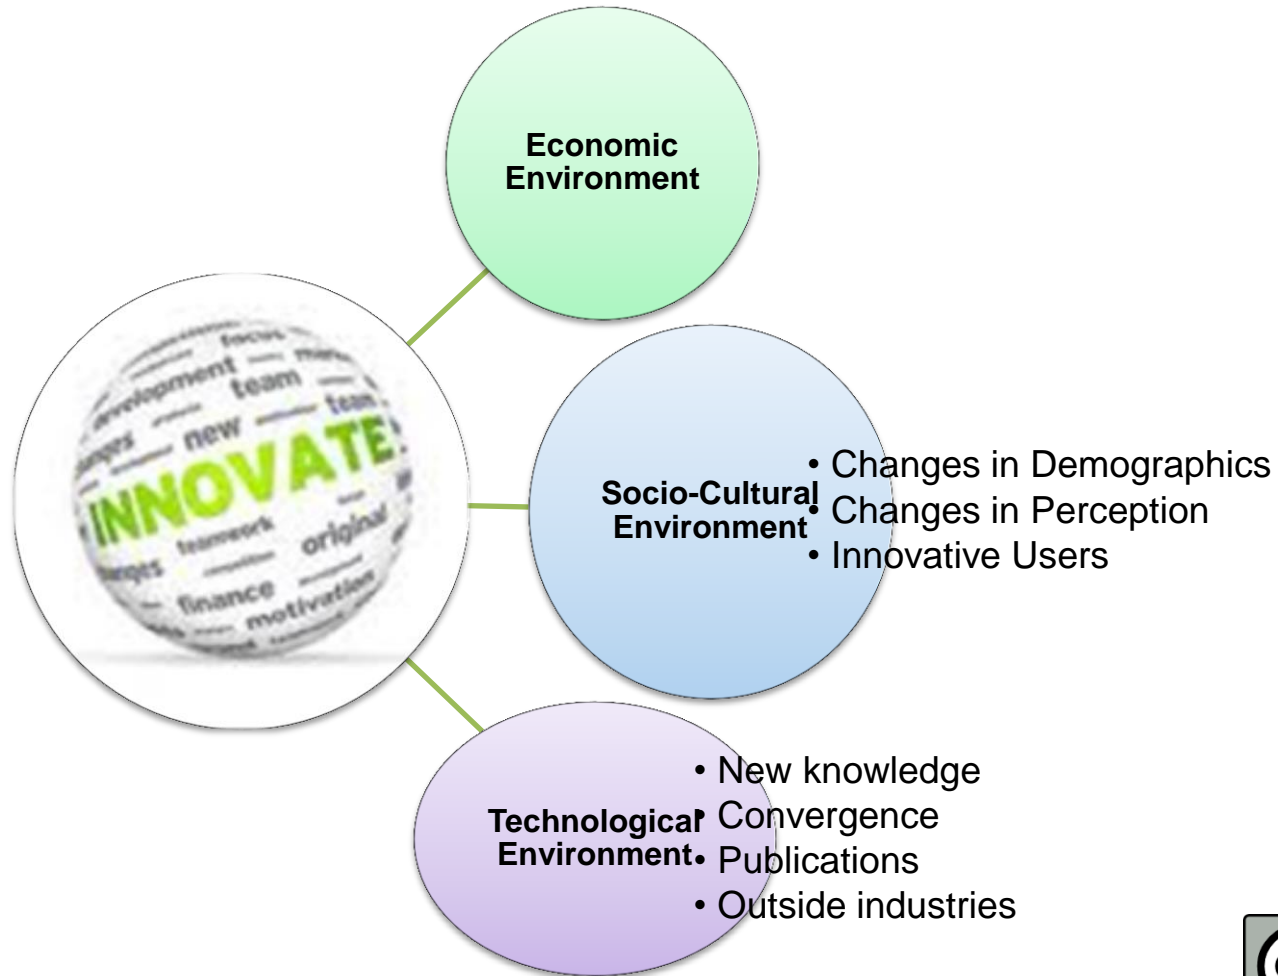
development team new team INNOVATE teamwork original changes finance motivation focus

Economic Environment

Socio-Cultural Environment
• Changes in Demographics
• Changes in Perception
• Innovative Users

Technological Environment
• New knowledge
• Convergence
• Publications
• Outside industries